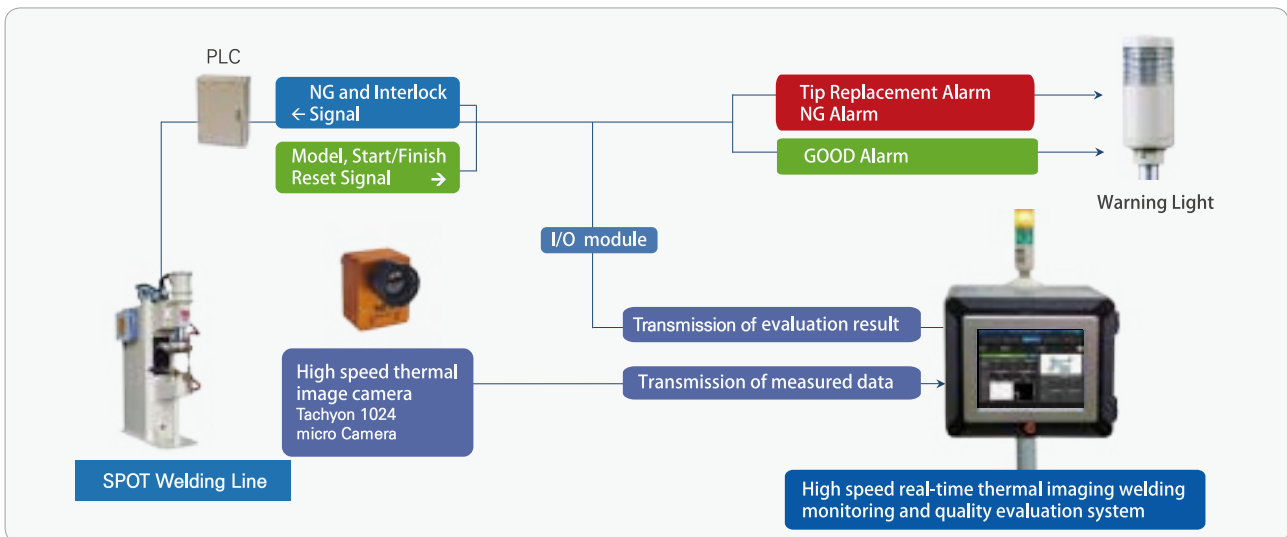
PLC

NG and Interlock
← Signal

Model, Start/Finish
Reset Signal →

Tip Replacement Alarm
NG Alarm

GOOD Alarm

Warning Light

I/O module

Transmission of evaluation result

High speed thermal image camera
Tachyon 1024 micro Camera

Transmission of measured data

SPOT Welding Line

High speed real-time thermal imaging welding monitoring and quality evaluation system